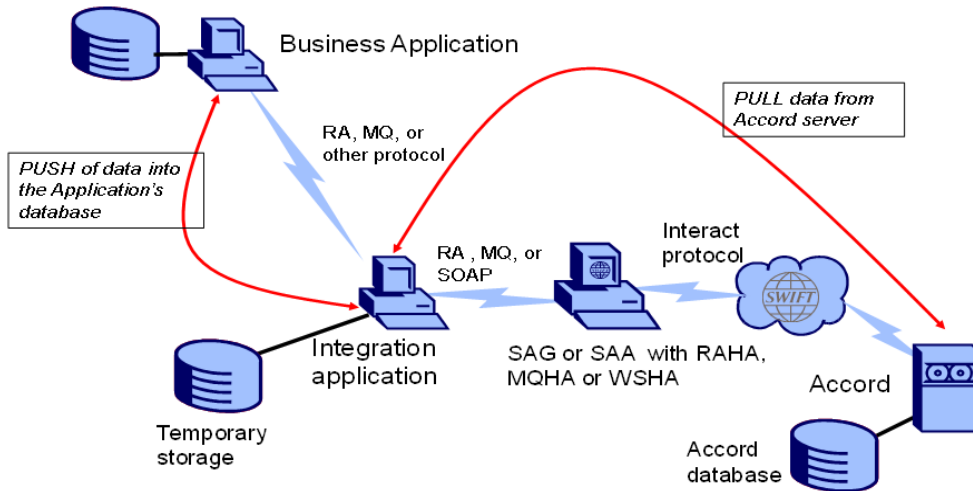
Business Application

PULL data from Accord server

RA, MQ, or other protocol

PUSH of data into the Application's database

Interact protocol

RA , MQ, or SOAP

SWIFT

Integration application

SAG or SAA with RAHA, MQHA or WSHA

Accord

Temporary storage

Accord database